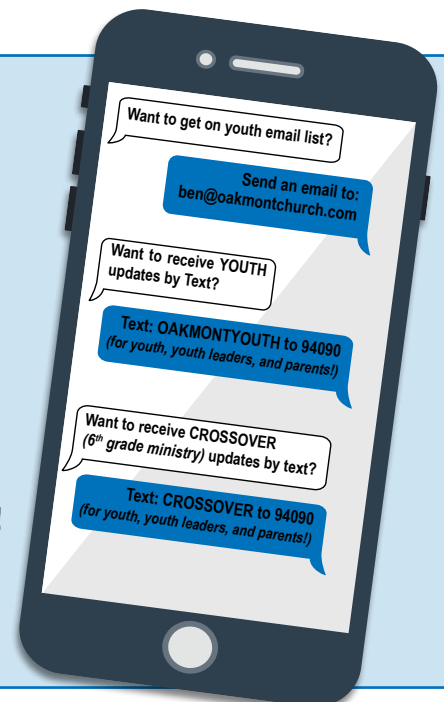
Want to get on youth email list?

Send an email to:
ben@oakmontchurch.com

Want to receive YOUTH updates by Text?

Text: OAKMONTYOUTH to 94090
(for youth, youth leaders, and parents!)

Want to receive CROSSOVER ($6^{th}$ grade ministry) updates by text?

Text: CROSSOVER to 94090
(for youth, youth leaders, and parents!)